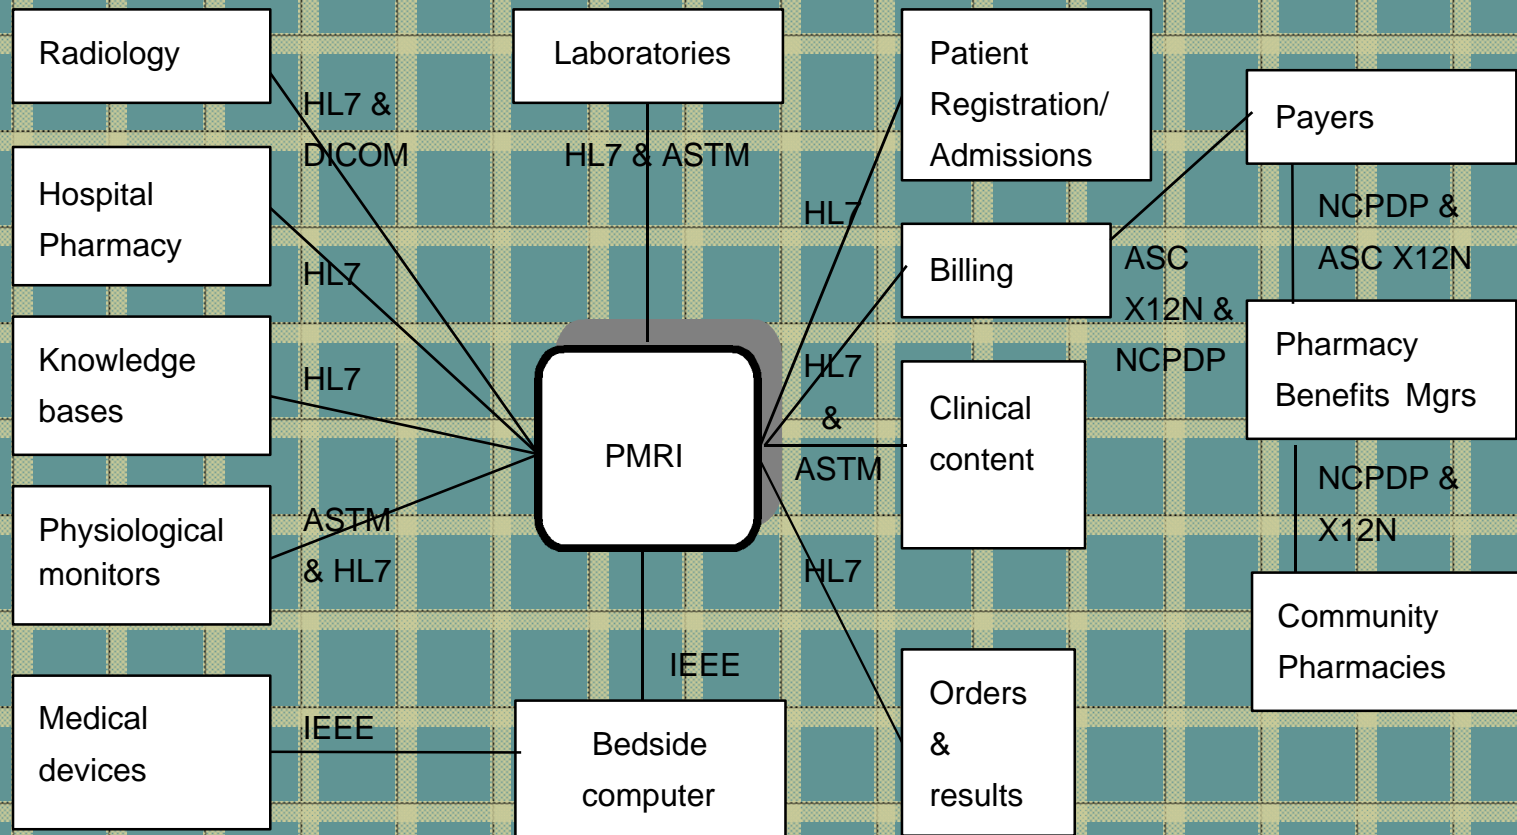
Radiology

Laboratories

Patient Registration/ Admissions

Payers

HL7 & DICOM

HL7 & ASTM

HL7

NCPDP & ASC X12N

Hospital Pharmacy

HL7

Billing

ASC X12N & NCPDP

Pharmacy Benefits Mgrs

Knowledge bases

HL7

HL7 & ASTM

Clinical content

PMRI

NCPDP & X12N

Physiological monitors

ASTM & HL7

HL7

Community Pharmacies

IEEE

Medical devices

IEEE

Bedside computer

Orders & results